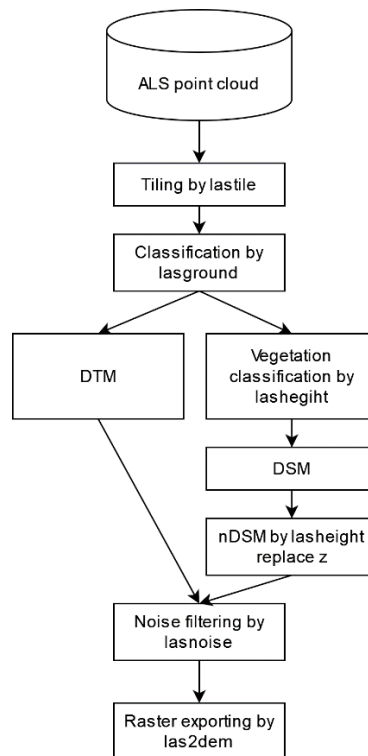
ALS point cloud

Tiling by lastile

Classification by lasground

DTM

Vegetation classification by lashegiht

DSM

nDSM by lasheight replace z

Noise filtering by lasnoise

Raster exporting by las2dem